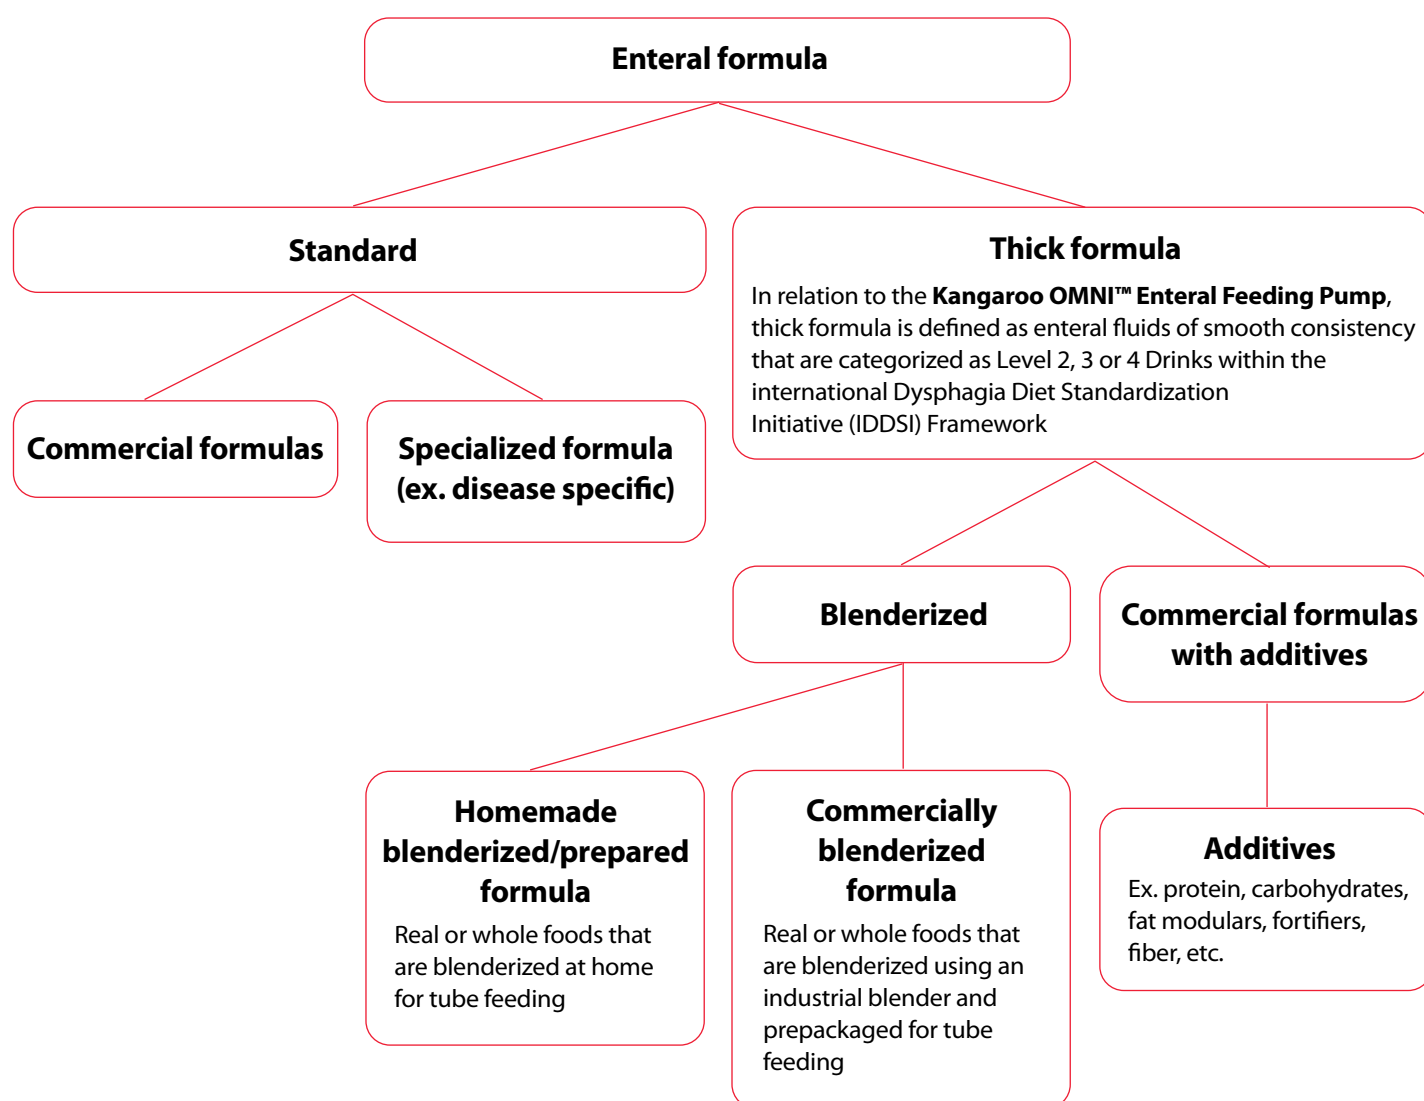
Enteral formula

Standard

Thick formula

In relation to the **Kangaroo OMNI™ Enteral Feeding Pump**, thick formula is defined as enteral fluids of smooth consistency that are categorized as Level 2, 3 or 4 Drinks within the international Dysphagia Diet Standardization Initiative (IDDSI) Framework

Commercial formulas

Specialized formula (ex. disease specific)

Blenderized

Commercial formulas with additives

Homemade blenderized/prepared formula

Real or whole foods that are blenderized at home for tube feeding

Commercially blenderized formula

Real or whole foods that are blenderized using an industrial blender and prepackaged for tube feeding

Additives

Ex. protein, carbohydrates, fat modulars, fortifiers, fiber, etc.